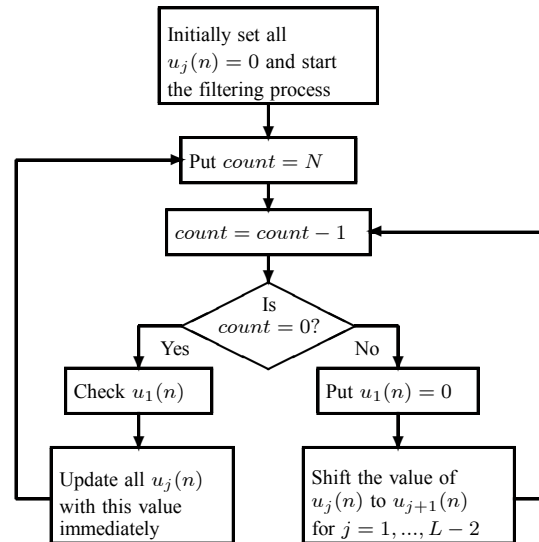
Initially set all $u_j(n) = 0$ and start the filtering process

Put $count = N$

$count = count - 1$

Is $count = 0$?

Yes

No

Check $u_1(n)$

Put $u_1(n) = 0$

Update all $u_j(n)$ with this value immediately

Shift the value of $u_j(n)$ to $u_{j+1}(n)$ for $j = 1, ..., L-2$